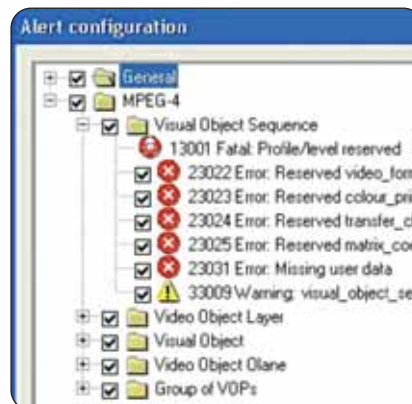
Alert configuration

General
MPEG-4
Visual Object Sequence
13001 Fatal: Profile/level reserved
23022 Error: Reserved video_forr
23023 Error: Reserved colour_pri
23024 Error: Reserved transfer_c
23025 Error: Reserved matrix_co
23031 Error: Missing user data
33009 Warning: visual_object_se
Video Object Layer
Visual Object
Video Object Olane
Group of VOPs